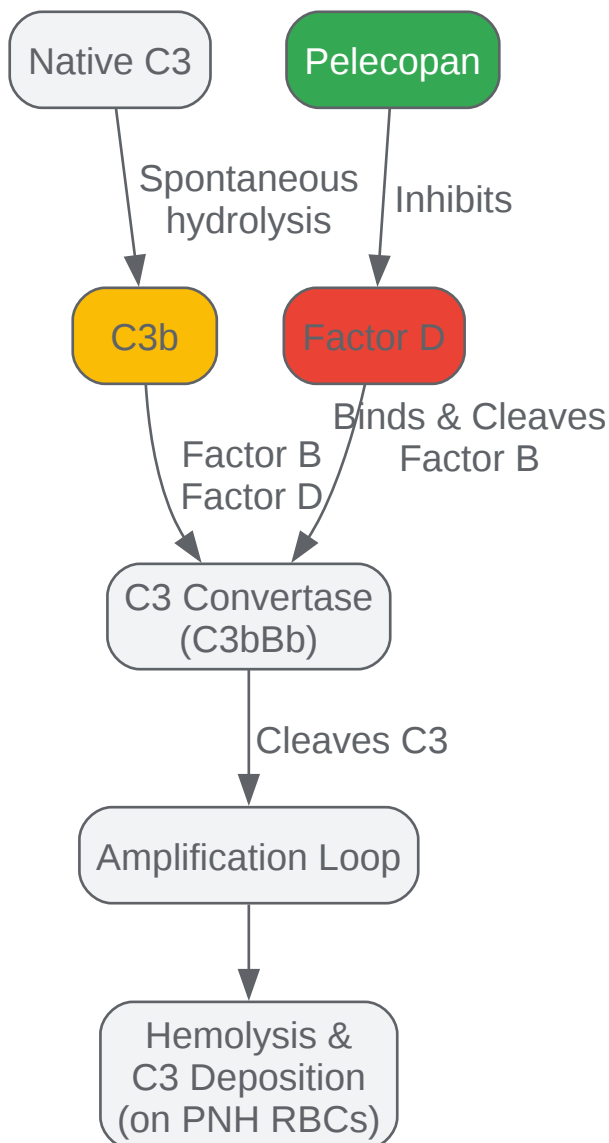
Native C3

Pelecopan

Spontaneous hydrolysis

Inhibits

C3b

Factor D

Binds & Cleaves Factor B

Factor B
Factor D

C3 Convertase (C3bBb)

Cleaves C3

Amplification Loop

Hemolysis & C3 Deposition (on PNH RBCs)